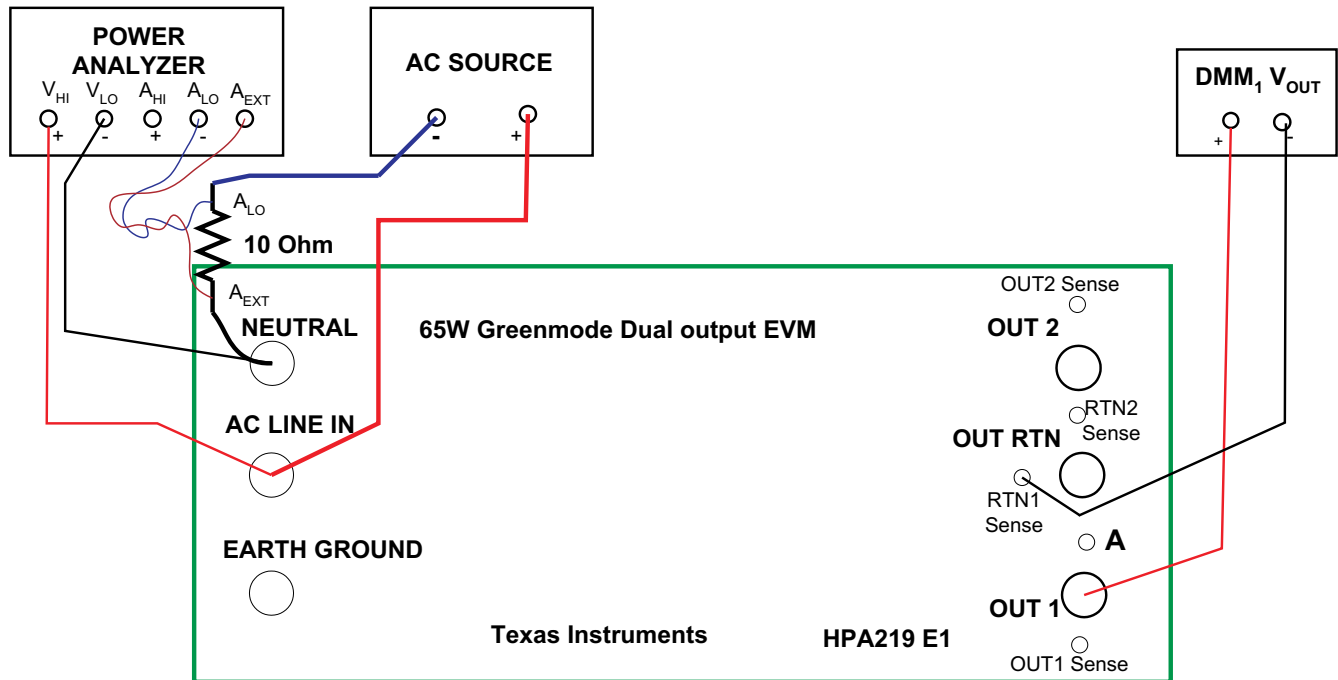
POWER ANALYZER

$V_{HI}$ $V_{LO}$ $A_{HI}$ $A_{LO}$ $A_{EXT}$

+ - + -

AC SOURCE

- +

DMM$_1$ $V_{OUT}$

+ -

$A_{LO}$

10 Ohm

$A_{EXT}$

NEUTRAL

65W Greenmode Dual output EVM

OUT2 Sense

OUT 2

RTN2 Sense

AC LINE IN

OUT RTN

RTN1 Sense

A

EARTH GROUND

OUT 1

Texas Instruments

HPA219 E1

OUT1 Sense